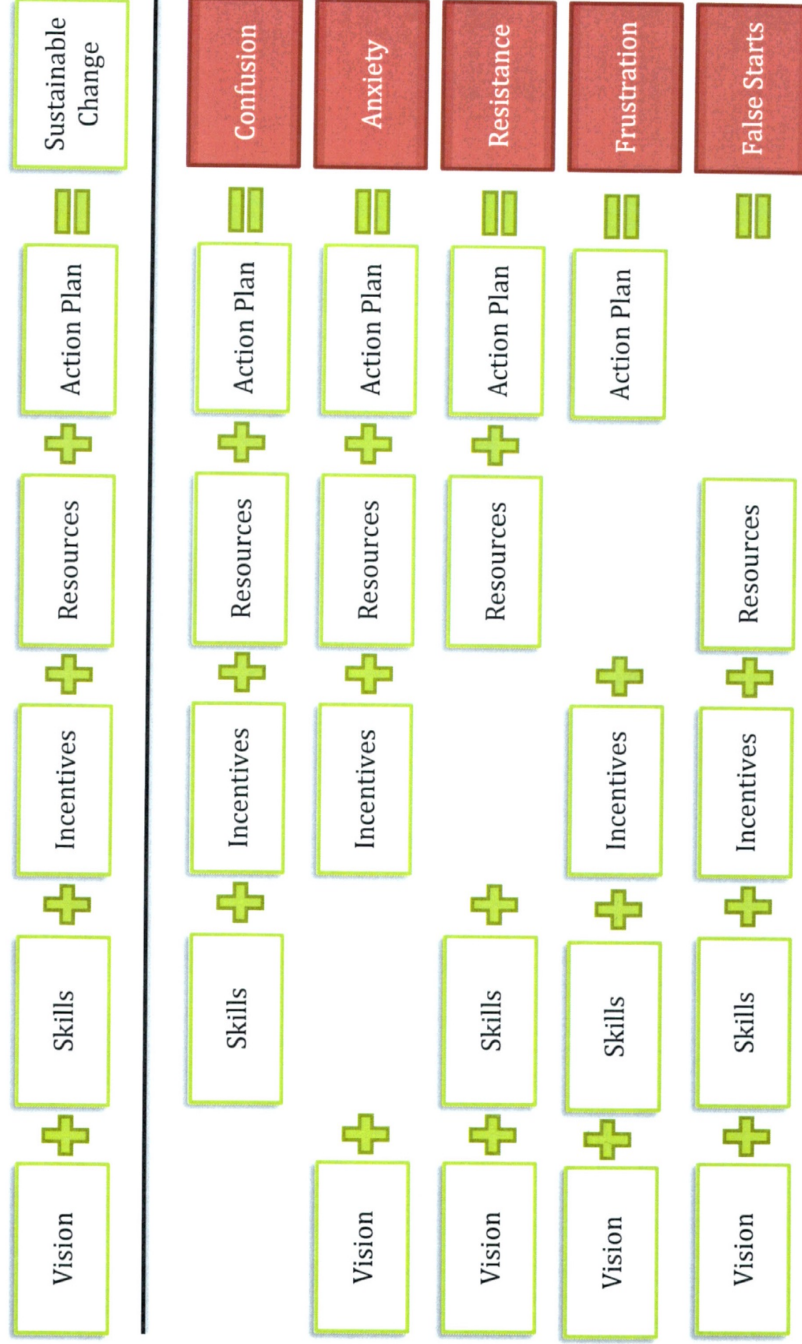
Vision + Skills + Incentives + Resources + Action Plan = Sustainable Change

Skills + Incentives + Resources + Action Plan = Confusion

Vision + Incentives + Resources + Action Plan = Anxiety

Vision + Skills + Resources + Action Plan = Resistance

Vision + Skills + Incentives + Action Plan = Frustration

Vision + Skills + Incentives + Resources = False Starts